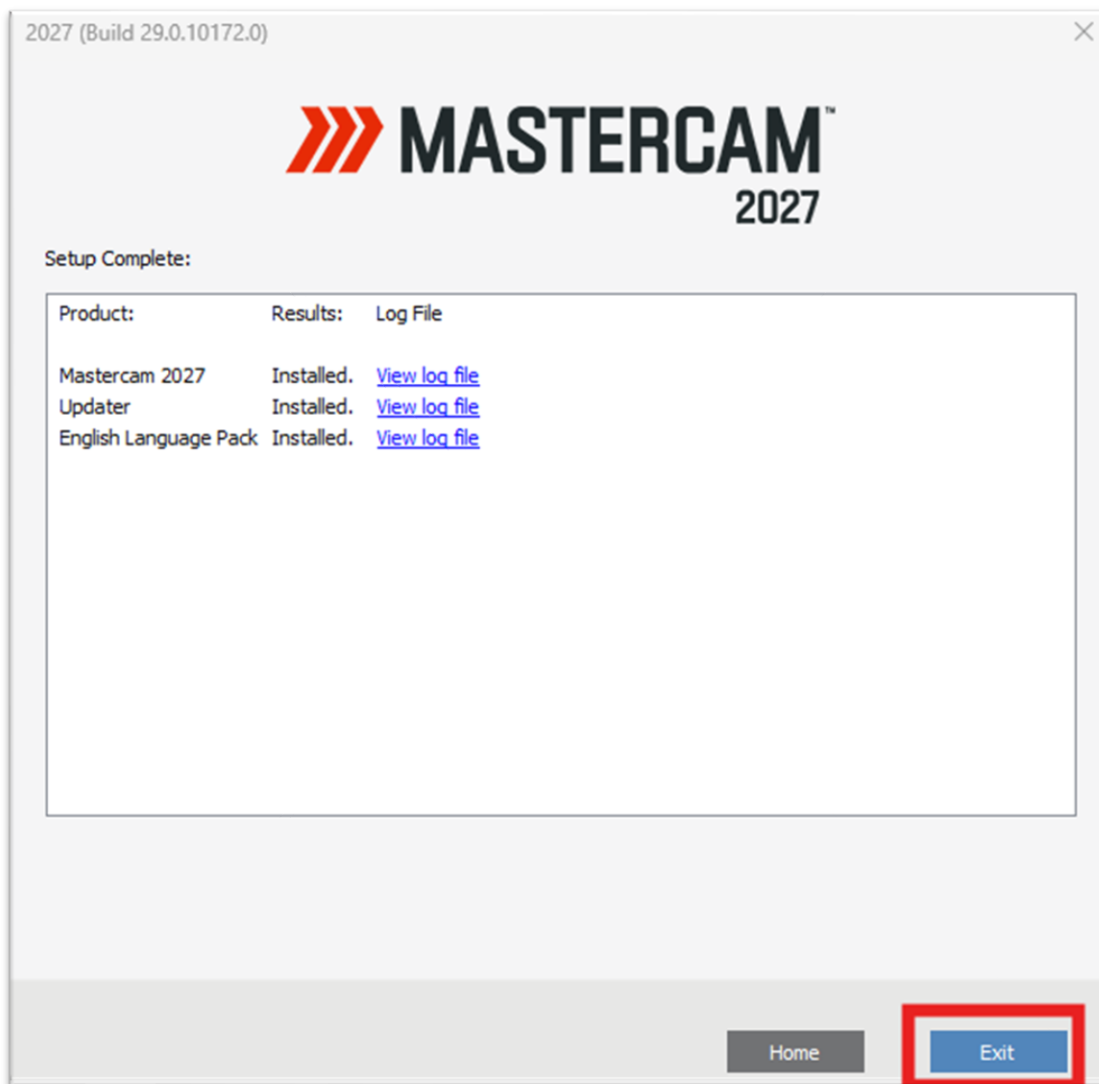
2027 (Build 29.0.10172.0)

MASTERCAM™
2027

Setup Complete:

| Product: | Results: | Log File |
|---|---|---|
| Mastercam 2027 | Installed. | View log file |
| Updater | Installed. | View log file |
| English Language Pack | Installed. | View log file |

Home

Exit